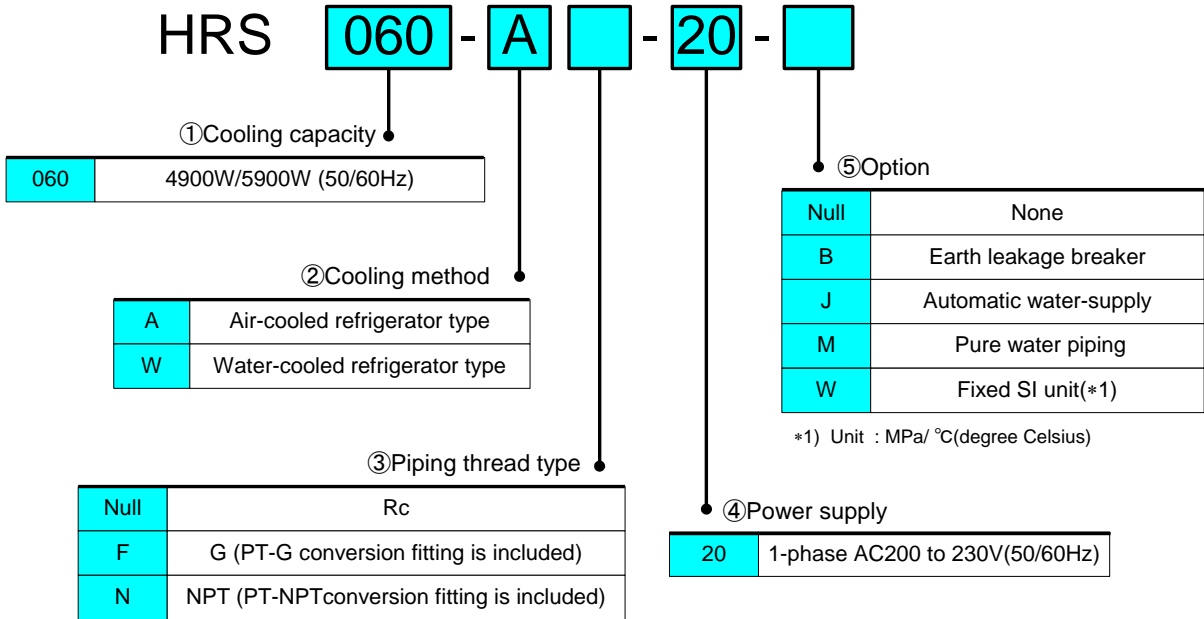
HRS 060 - A  - 20 - 

①Cooling capacity

| 060 | 4900W/5900W (50/60Hz) |
|---|---|

②Cooling method

| A | Air-cooled refrigerator type |
|---|---|
| W | Water-cooled refrigerator type |

③Piping thread type

| Null | Rc |
|---|---|
| F | G (PT-G conversion fitting is included) |
| N | NPT (PT-NPTconversion fitting is included) |

⑤Option

| Null | None |
|---|---|
| B | Earth leakage breaker |
| J | Automatic water-supply |
| M | Pure water piping |
| W | Fixed SI unit(∗1) |

∗1) Unit : MPa/ ℃(degree Celsius)

④Power supply

| 20 | 1-phase AC200 to 230V(50/60Hz) |
|---|---|